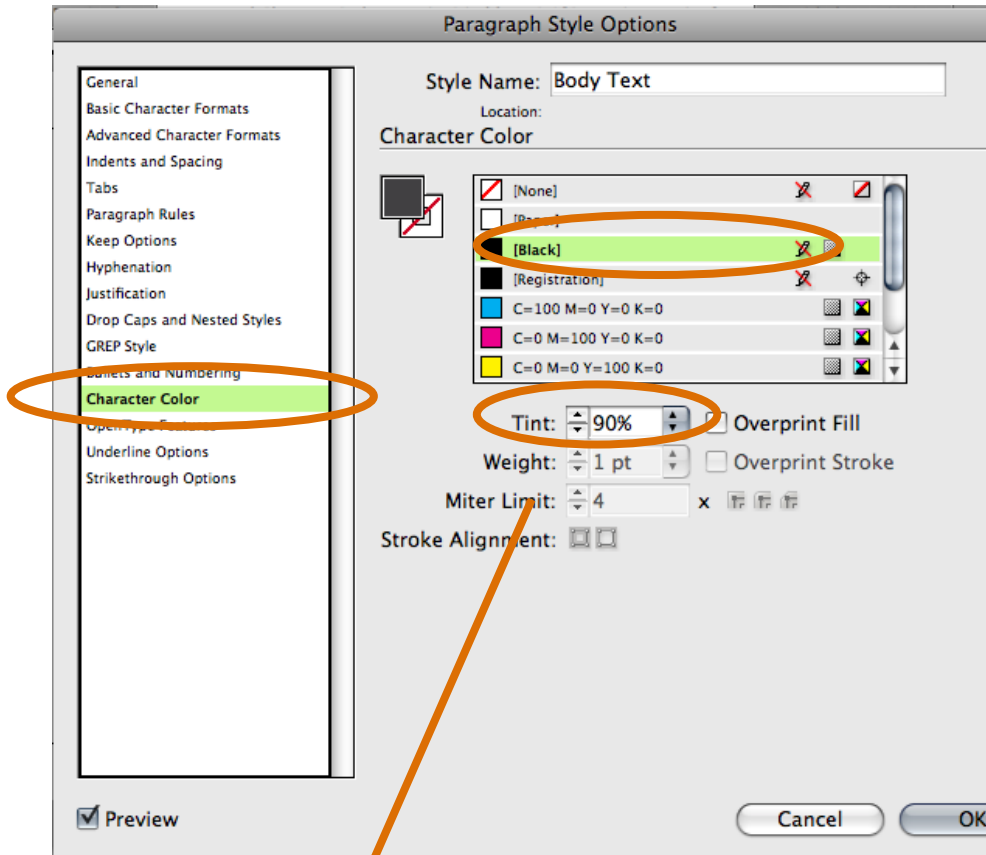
Paragraph Style Options

General
Basic Character Formats
Advanced Character Formats
Indents and Spacing
Tabs
Paragraph Rules
Keep Options
Hyphenation
Justification
Drop Caps and Nested Styles
GREP Style
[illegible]ullets and Numbering
Character Color
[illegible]
Underline Options
Strikethrough Options

Style Name: Body Text
Location:
Character Color

[None]
[Pa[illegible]]
[Black]
[Registration]
C=100 M=0 Y=0 K=0
C=0 M=100 Y=0 K=0
C=0 M=0 Y=100 K=0

Tint: 90%
Overprint Fill
Weight: 1 pt
Overprint Stroke
Miter Limit: 4 x
Stroke Alignment:

Preview
Cancel
OK